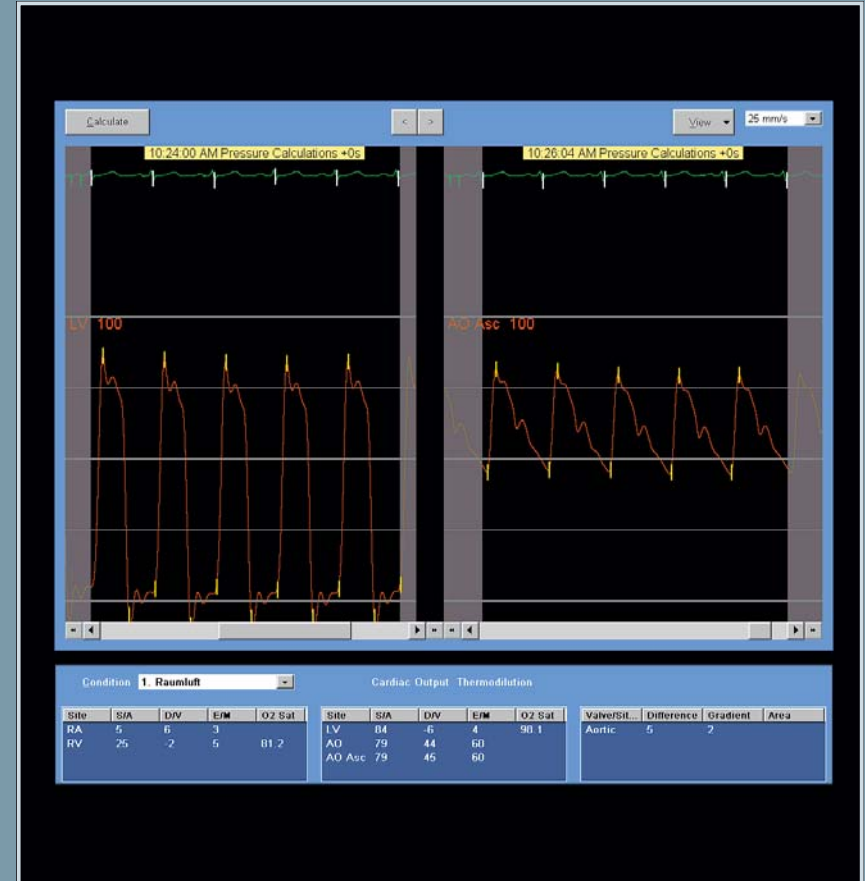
Calculate

< >

View ▾ 25 mm/s

10:24:00 AM Pressure Calculations +0s

10:26:04 AM Pressure Calculations +0s

LV 100

AO Asc 100

Condition 1. Raumluft

Cardiac Output Thermodilution

| Site | S/A | D/V | E/M | O2 Sat |
|---|---|---|---|---|
| RA | 5 | 6 | 3 | |
| RV | 25 | -2 | 5 | 81.2 |

| Site | S/A | D/V | E/M | O2 Sat |
|---|---|---|---|---|
| LV | 84 | -6 | 4 | 98.1 |
| AO | 79 | 44 | 60 | |
| AO Asc | 79 | 45 | 60 | |

| Valve/Sit... | Difference | Gradient | Area |
|---|---|---|---|
| Aortic | 5 | 2 | |